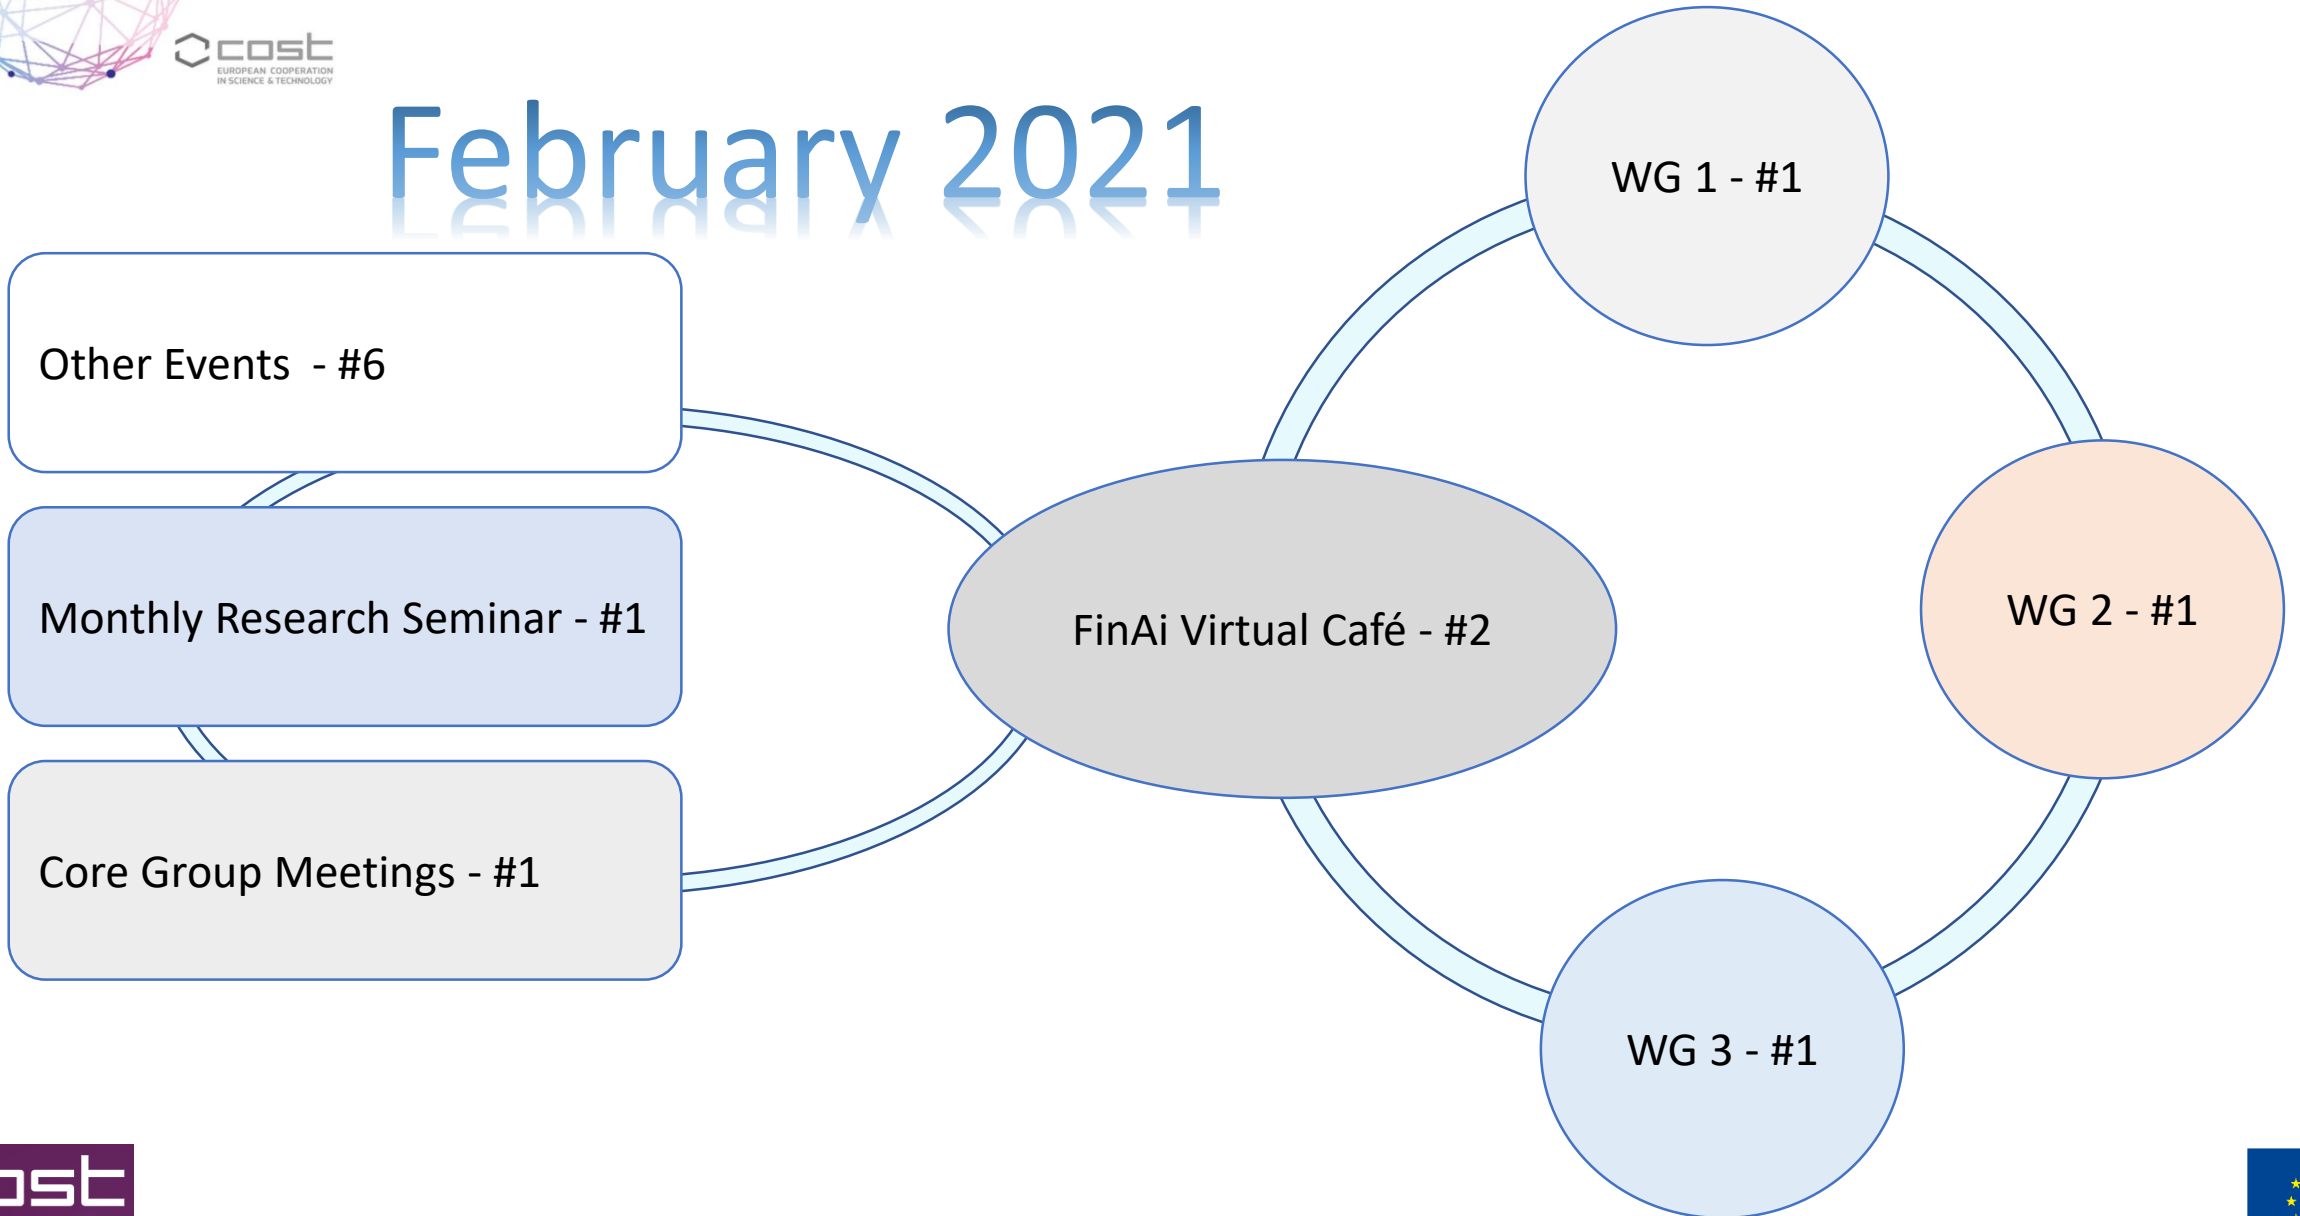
cost
EUROPEAN COOPERATION IN SCIENCE & TECHNOLOGY

February 2021

Other Events - #6

Monthly Research Seminar - #1

Core Group Meetings - #1

FinAi Virtual Café - #2

WG 1 - #1

WG 2 - #1

WG 3 - #1

ost